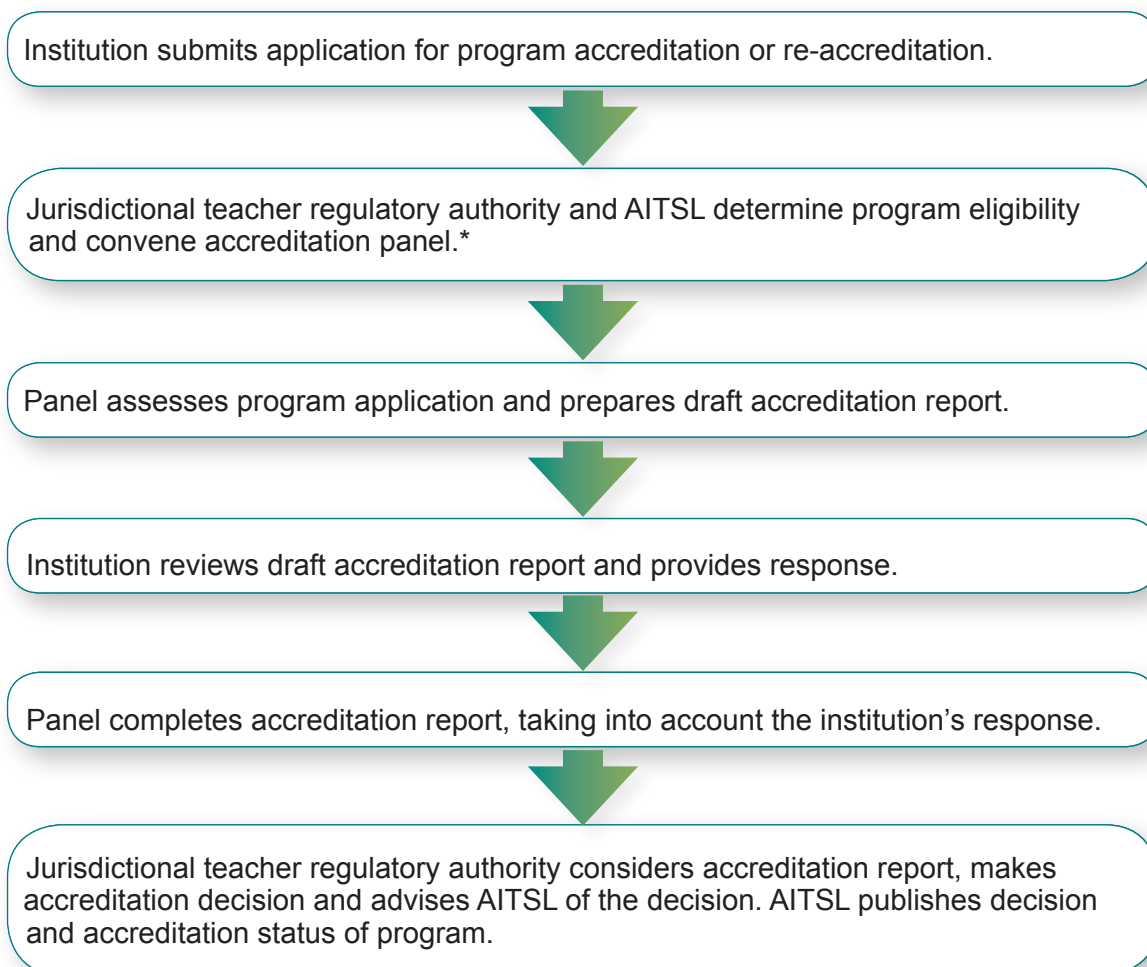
Institution submits application for program accreditation or re-accreditation.

Jurisdictional teacher regulatory authority and AITSL determine program eligibility and convene accreditation panel.*

Panel assesses program application and prepares draft accreditation report.

Institution reviews draft accreditation report and provides response.

Panel completes accreditation report, taking into account the institution’s response.

Jurisdictional teacher regulatory authority considers accreditation report, makes accreditation decision and advises AITSL of the decision. AITSL publishes decision and accreditation status of program.